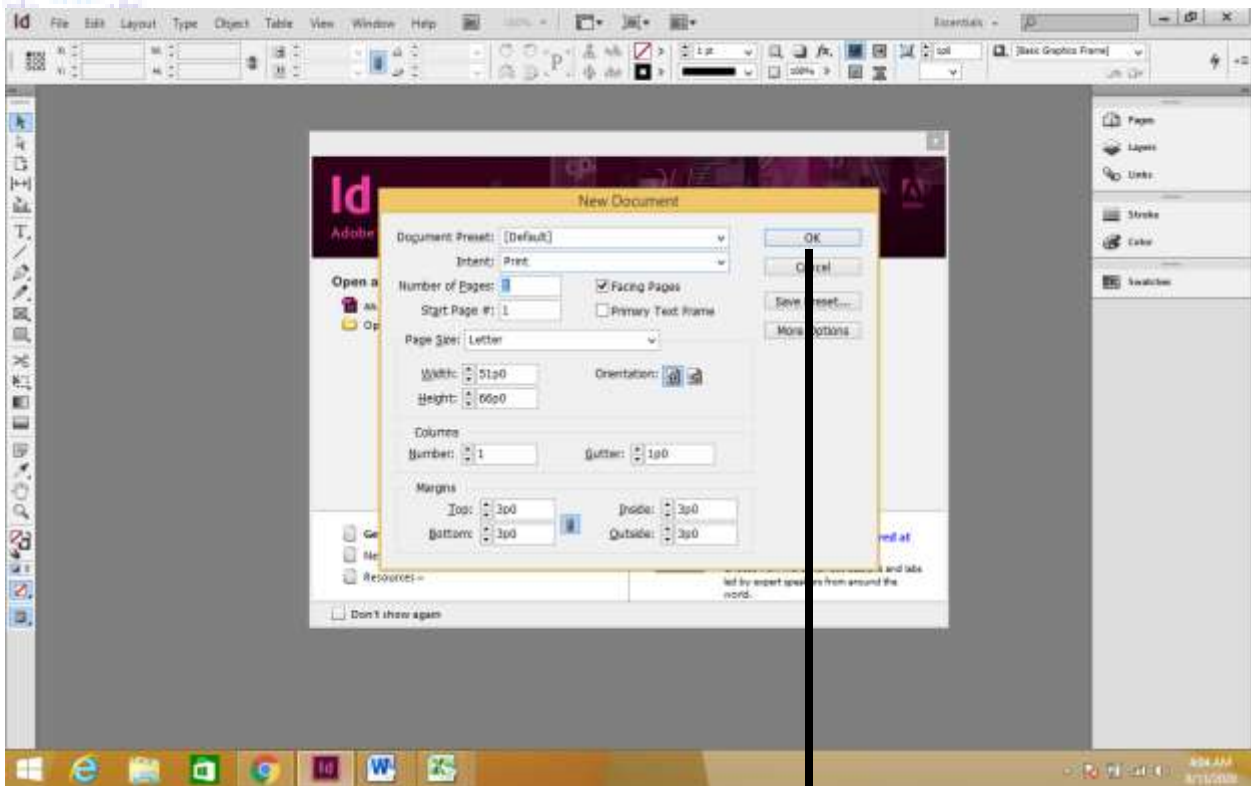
Id File Edit Layout Type Object Table View Window Help

Essentials

[Basic Graphics Frame]

Pages
Layers
Links
Stroke
Color
Swatches

Id
Adobe

Open a

New Document

Document Preset: [Default]
Intent: Print
Number of Pages: 1
Facing Pages
Start Page #: 1
Primary Text Frame
Page Size: Letter
Width: 51p0
Orientation:
Height: 66p0
Columns
Number: 1
Gutter: 1p0
Margins
Top: 3p0
Inside: 3p0
Bottom: 3p0
Outside: 3p0

OK
Cancel
Save Preset...
More Options

Ge
Ne
Resources »

red at
and labs led by expert speakers from around the world.

Don't show again